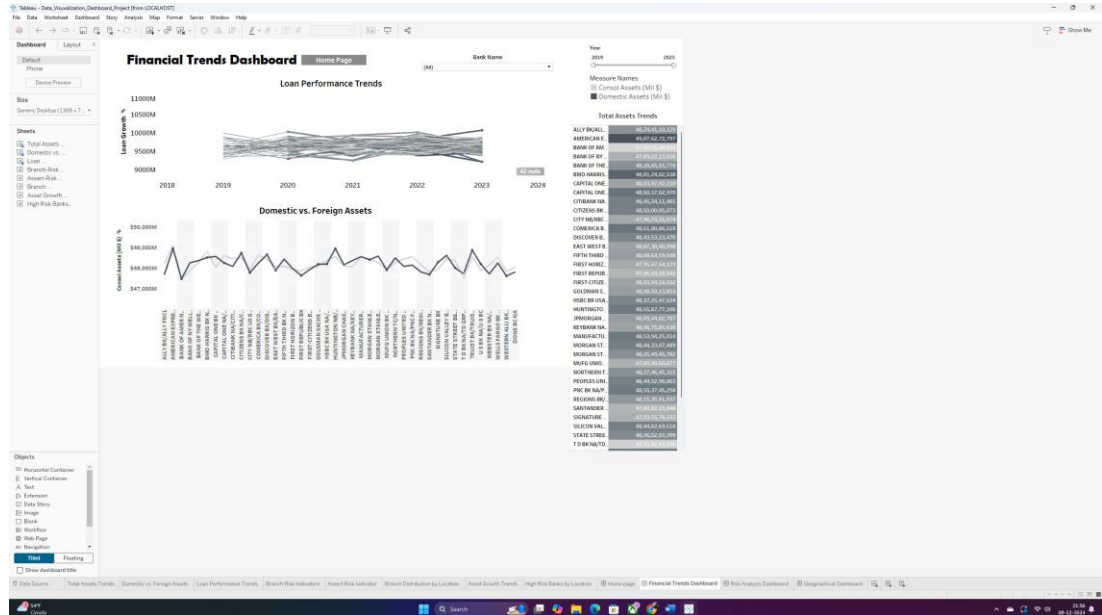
Tableau - Data_Visualization_Dashboard_Project [from LOCALHOST]

File Data Worksheet Dashboard Story Analysis Map Format Server Window Help

Show Me

Dashboard Layout

Default
Phone

Device Preview

Size
Generic Desktop (1366 x 7...

Sheets
Total Assets...
Domestic vs...
Loan...
Branch-Risk...
Assest-Risk...
Branch...
Asset Growth...
High Risk Banks...

Financial Trends Dashboard

Home Page

Bank Name
(All)

Year
2019 2023

Measure Names
Consol Assets (Mil $)
Domestic Assets (Mil $)

Loan Performance Trends

11000M
10500M
10000M
9500M
9000M

Loan Growth %

2018 2019 2020 2021 2022 2023 2024

42 nulls

Domestic vs. Foreign Assets

$50,000M
$49,000M
$48,000M
$47,000M

Consol Assets (Mil $)

ALLY BK/ALLY FINCL
AMERICAN EXPRE...
BANK OF AMER N...
BANK OF NY MELL...
BANK OF THE WE...
BMO HARRIS BK N...
CAPITAL ONE BK...
CAPITAL ONE NA/...
CITIBANK NA/CITI...
CITIZENS BK NA/C...
CITY NB/RBC BK...
COMERICA BK/CO...
DISCOVER BK/DIS...
EAST WEST BK/EA...
FIFTH THIRD BK N...
FIRST HORIZON B...
FIRST REPUBLIC BK
FIRST-CITIZENS B...
GOLDMAN SACHS...
HSBC BK USA NA/...
HUNTINGTON NB/...
JPMORGAN CHAS...
KEYBANK NA/KEY...
MANUFACTURERS...
MORGAN STANLE...
MORGAN STANLE...
MUFG UNION BK...
NORTHERN TR CO...
PEOPLES UNITED...
PNC BK NA/PNC F...
REGIONS BK/REGI...
SANTANDER BK N...
SIGNATURE BK
SILICON VALLEY B...
STATE STREET BK...
T D BK NA/TD GRP...
TRUIST BK/TRUIS...
U S BK NA/U S BC
WEBSTER BK NA/...
WELLS FARGO BK...
WESTERN ALLI BK...
ZIONS BK NA

Total Assets Trends

ALLY BK/ALL...
AMERICAN E...
BANK OF AM...
BANK OF NY...
BANK OF THE...
BMO HARRIS...
CAPITAL ONE...
CAPITAL ONE...
CITIBANK NA...
CITIZENS BK...
CITY NB/RBC...
COMERICA B...
DISCOVER B...
EAST WEST B...
FIFTH THIRD...
FIRST HORIZ...
FIRST REPUB...
FIRST-CITIZE...
GOLDMAN S...
HSBC BK USA...
HUNTINGTO...
JPMORGAN...
KEYBANK NA...
MANUFACTU...
MORGAN ST...
MORGAN ST...
MUFG UNIO...
NORTHERN T...
PEOPLES UNI...
PNC BK NA/P...
REGIONS BK/...
SANTANDER...
SIGNATURE...
SILICON VAL...
STATE STREE...
T D BK NA/TD...

Objects
Horizontal Container
Vertical Container
Text
Extension
Data Story
Image
Blank
Workflow
Web Page
Navigation

Tiled Floating

Show dashboard title

Data Source Total Assets Trends Domestic vs. Foreign Assets Loan Performance Trends Branch-Risk Indicators Assest-Risk Indicator Branch Distribution by Location Asset Growth Trends High Risk Banks by Location Home page Financial Trends Dashboard Risk Analysis Dashboard Geographical Dashboard

34°F Cloudy

Search

21:56 08-12-2024